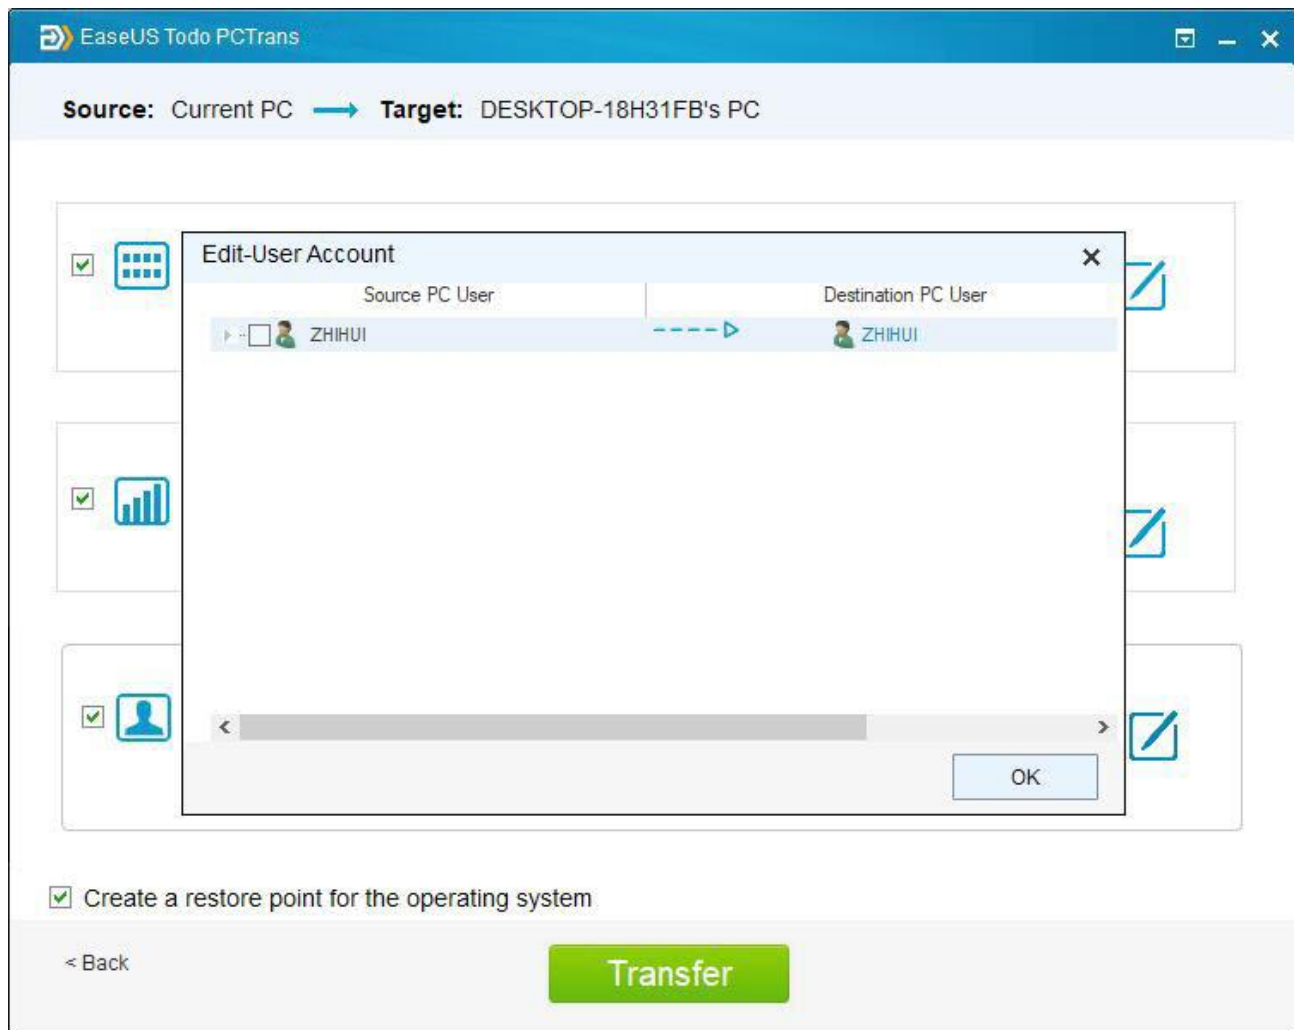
EaseUS Todo PCTrans

Source: Current PC → Target: DESKTOP-18H31FB's PC

Edit-User Account

| Source PC User | Destination PC User |
|---|---|
| ZHIHUI | ZHIHUI |

OK

Create a restore point for the operating system

< Back

Transfer